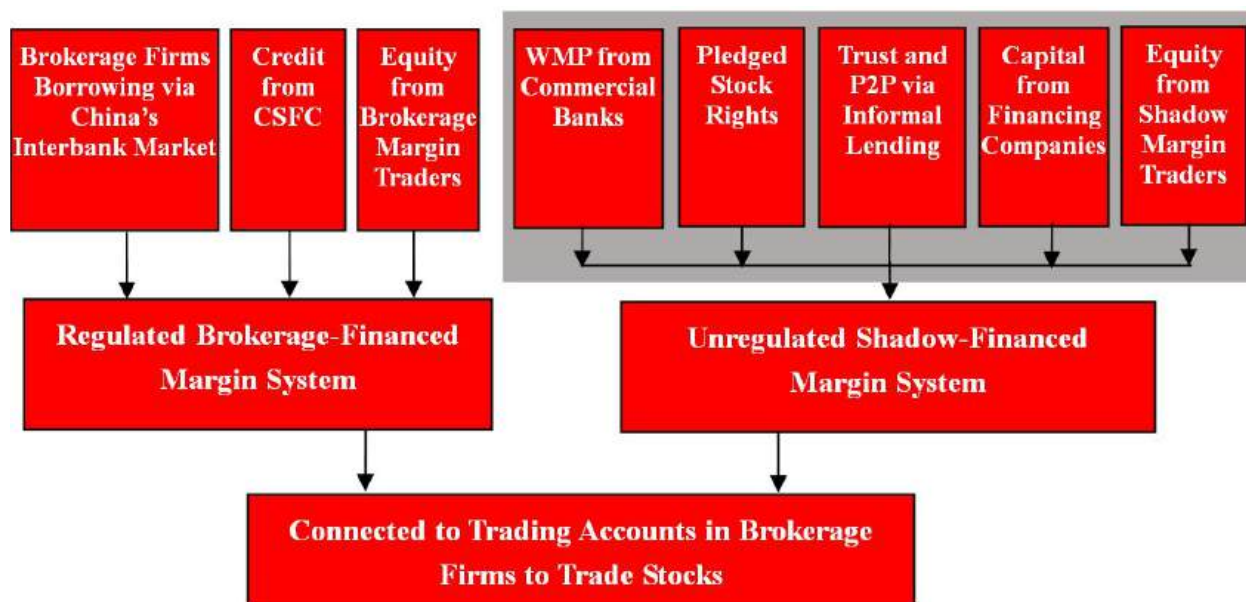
Brokerage Firms Borrowing via China's Interbank Market

Credit from CSFC

Equity from Brokerage Margin Traders

WMP from Commercial Banks

Pledged Stock Rights

Trust and P2P via Informal Lending

Capital from Financing Companies

Equity from Shadow Margin Traders

Regulated Brokerage-Financed Margin System

Unregulated Shadow-Financed Margin System

Connected to Trading Accounts in Brokerage Firms to Trade Stocks